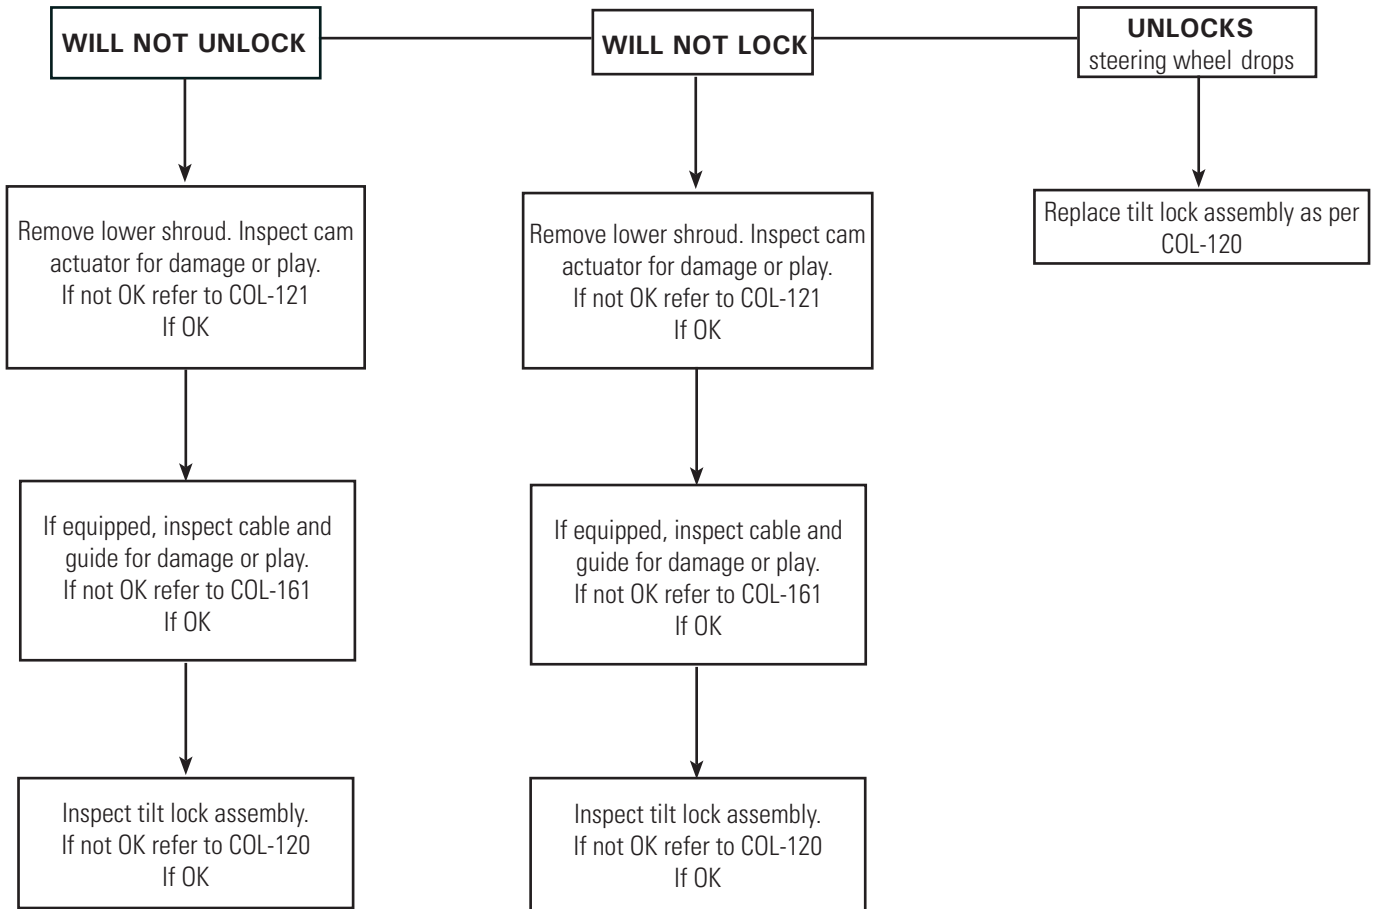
WILL NOT UNLOCK

Remove lower shroud. Inspect cam actuator for damage or play.
If not OK refer to COL-121
If OK

If equipped, inspect cable and guide for damage or play.
If not OK refer to COL-161
If OK

Inspect tilt lock assembly.
If not OK refer to COL-120
If OK

WILL NOT LOCK

Remove lower shroud. Inspect cam actuator for damage or play.
If not OK refer to COL-121
If OK

If equipped, inspect cable and guide for damage or play.
If not OK refer to COL-161
If OK

Inspect tilt lock assembly.
If not OK refer to COL-120
If OK

UNLOCKS
steering wheel drops

Replace tilt lock assembly as per COL-120